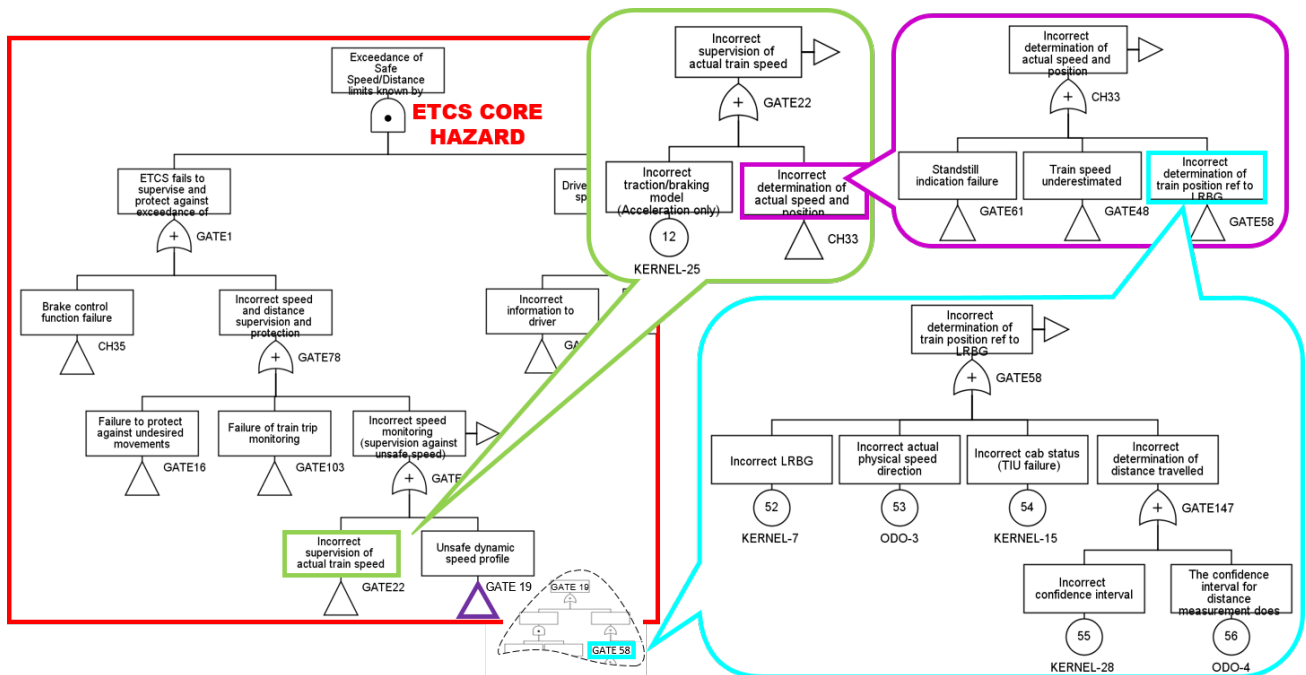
Exceedance of Safe Speed/Distance limits known by

ETCS CORE HAZARD

ETCS fails to supervise and protect against exceedance of

GATE1

Driv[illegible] sp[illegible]

Brake control function failure

CH35

Incorrect speed and distance supervision and protection

GATE78

Incorrect information to driver

GA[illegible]

Failure to protect against undesired movements

GATE16

Failure of train trip monitoring

GATE103

Incorrect speed monitoring (supervision against unsafe speed)

GATE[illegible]

Incorrect supervision of actual train speed

GATE22

Unsafe dynamic speed profile

GATE 19

GATE 19

GATE 58

Incorrect supervision of actual train speed

GATE22

Incorrect traction/braking model (Acceleration only)

12

KERNEL-25

Incorrect determination of actual speed and position

CH33

Incorrect determination of actual speed and position

CH33

Standstill indication failure

GATE61

Train speed underestimated

GATE48

Incorrect determination of train position ref to LRBG

GATE58

Incorrect determination of train position ref to LRBG

GATE58

Incorrect LRBG

52

KERNEL-7

Incorrect actual physical speed direction

53

ODO-3

Incorrect cab status (TIU failure)

54

KERNEL-15

Incorrect determination of distance travelled

GATE147

Incorrect confidence interval

55

KERNEL-28

The confidence interval for distance measurement does

56

ODO-4